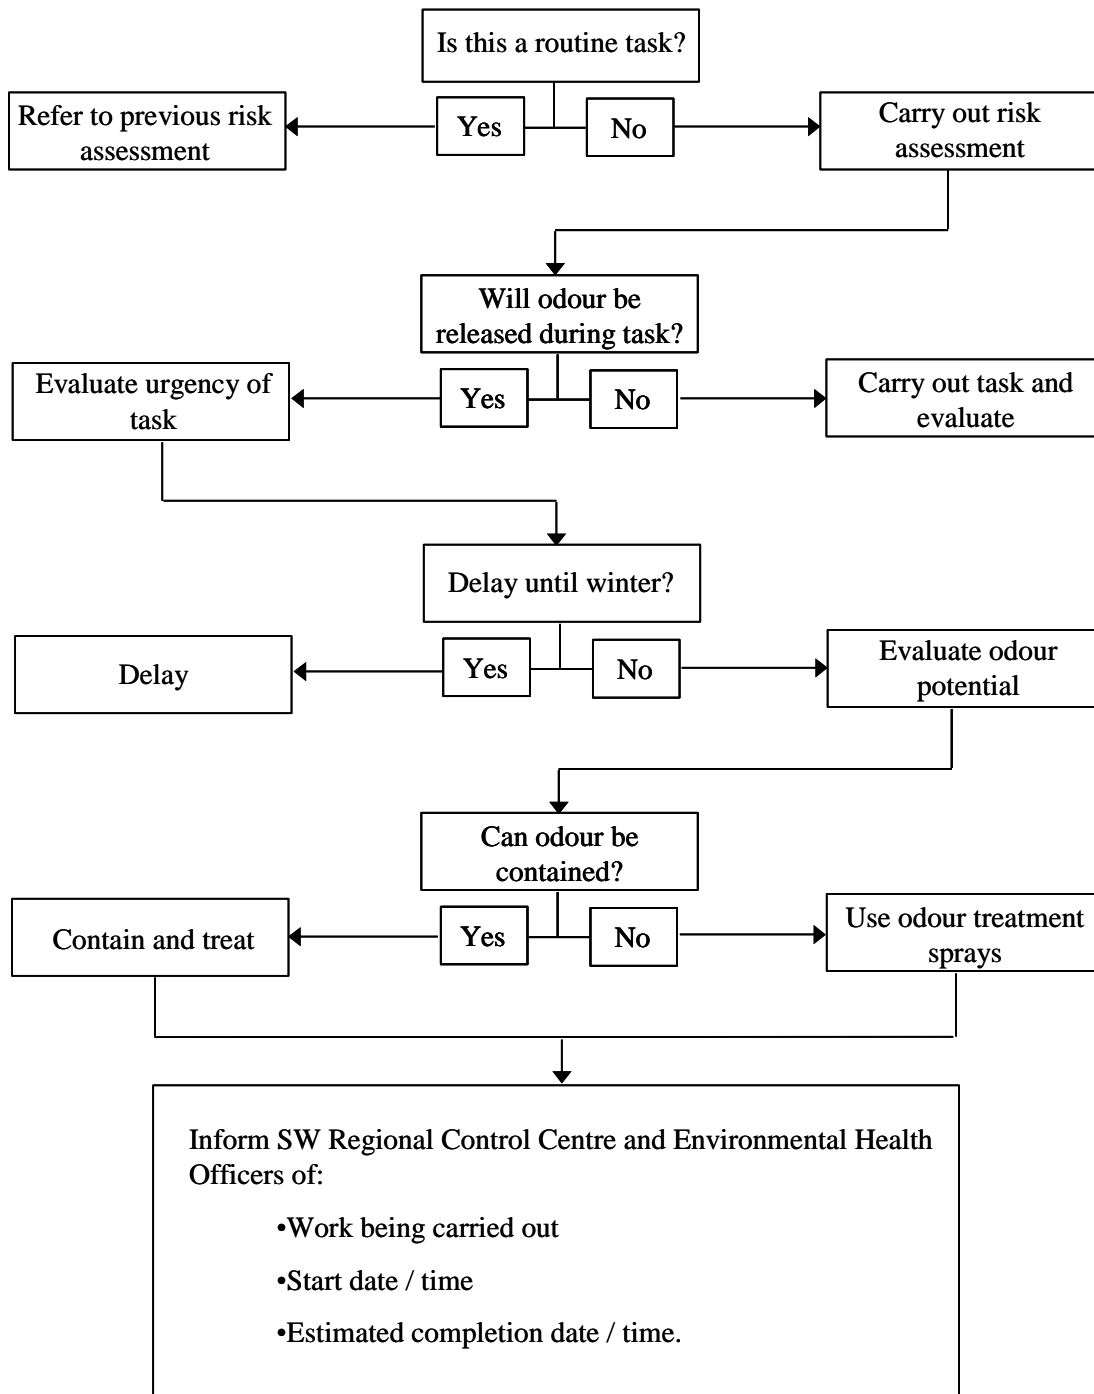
Is this a routine task?

Refer to previous risk assessment

Yes

No

Carry out risk assessment

Will odour be released during task?

Evaluate urgency of task

Yes

No

Carry out task and evaluate

Delay until winter?

Delay

Yes

No

Evaluate odour potential

Can odour be contained?

Contain and treat

Yes

No

Use odour treatment sprays

Inform SW Regional Control Centre and Environmental Health Officers of:

•Work being carried out

•Start date / time

•Estimated completion date / time.